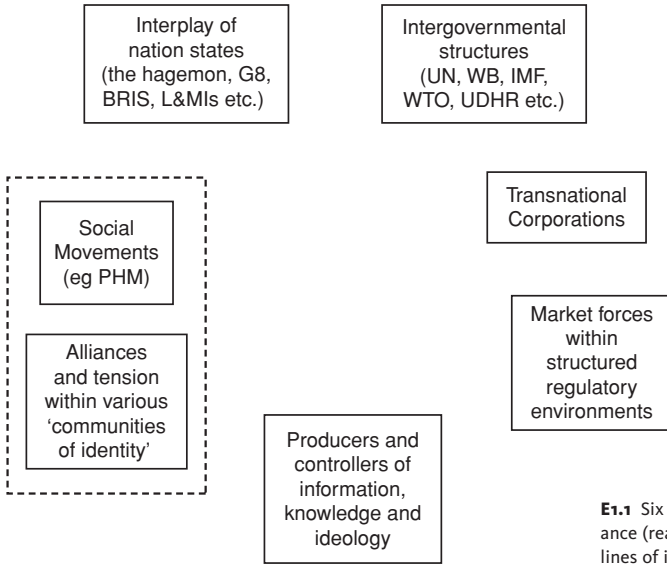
Interplay of nation states (the hagemon, G8, BRIS, L&MIs etc.)

Intergovernmental structures (UN, WB, IMF, WTO, UDHR etc.)

Transnational Corporations

Social Movements (eg PHM)

Alliances and tension within various 'communities of identity'

Market forces within structured regulatory environments

Producers and controllers of information, knowledge and ideology

E1.1 Six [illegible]
ance (rea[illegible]
lines of i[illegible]